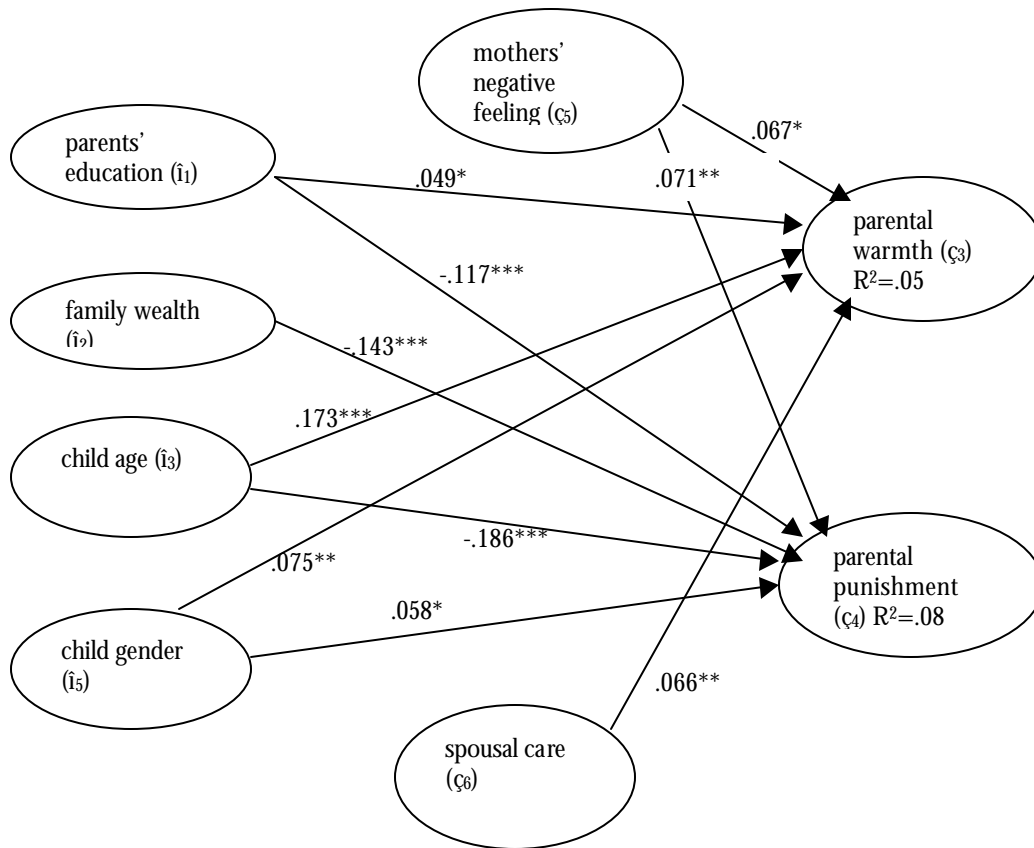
mothers' negative feeling (ç5)

.067*

parents' education (î1)

.049*

.071**

parental warmth (ç3) $R^2$=.05

-.117***

family wealth (î2)

-.143***

.173***

child age (î3)

-.186***

.075**

parental punishment (ç4) $R^2$=.08

.058*

child gender (î5)

.066**

spousal care (ç6)